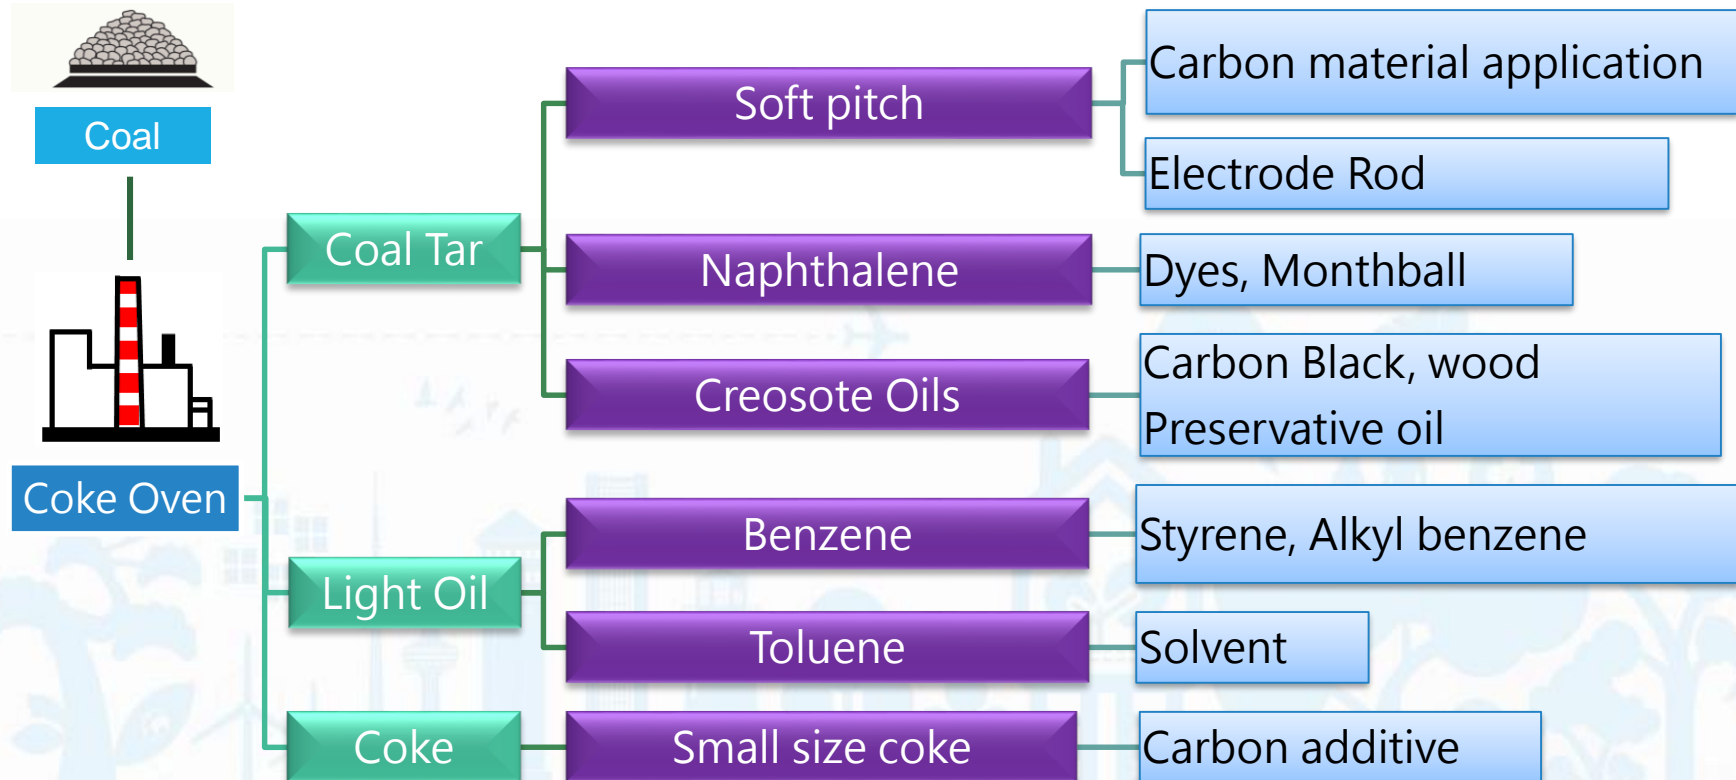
Coal

Coke Oven

Coal Tar

Light Oil

Coke

Soft pitch

Naphthalene

Creosote Oils

Benzene

Toluene

Small size coke

Carbon material application

Electrode Rod

Dyes, Monthball

Carbon Black, wood Preservative oil

Styrene, Alkyl benzene

Solvent

Carbon additive